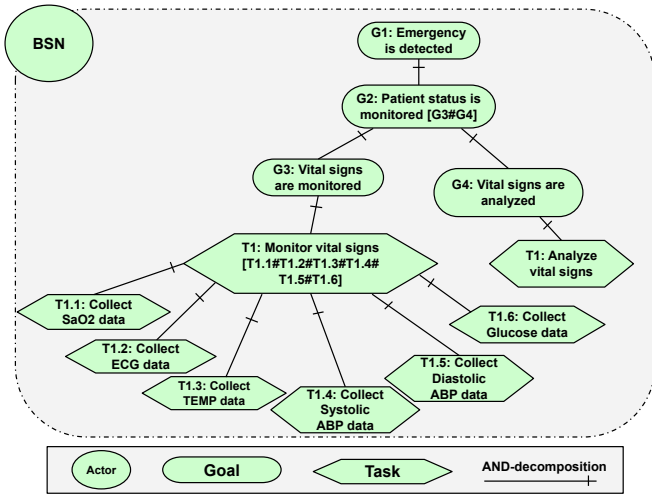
BSN

G1: Emergency is detected

G2: Patient status is monitored [G3#G4]

G3: Vital signs are monitored

G4: Vital signs are analyzed

T1: Analyze vital signs

T1: Monitor vital signs [T1.1#T1.2#T1.3#T1.4# T1.5#T1.6]

T1.1: Collect SaO2 data

T1.2: Collect ECG data

T1.3: Collect TEMP data

T1.4: Collect Systolic ABP data

T1.5: Collect Diastolic ABP data

T1.6: Collect Glucose data

Actor

Goal

Task

AND-decomposition